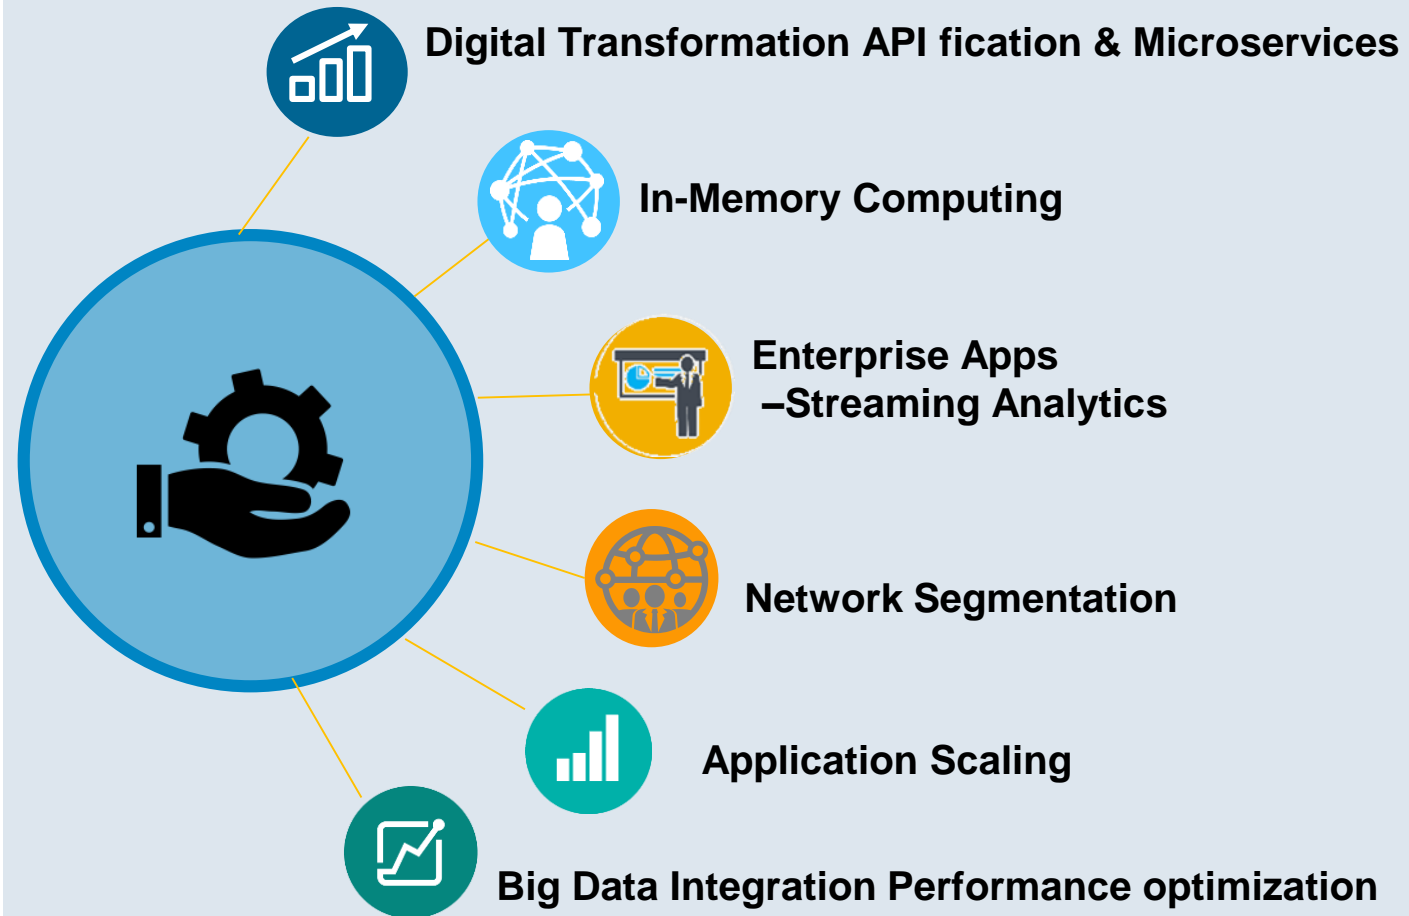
Digital Transformation API fication & Microservices

In-Memory Computing

Enterprise Apps
–Streaming Analytics

Network Segmentation

Application Scaling

Big Data Integration Performance optimization